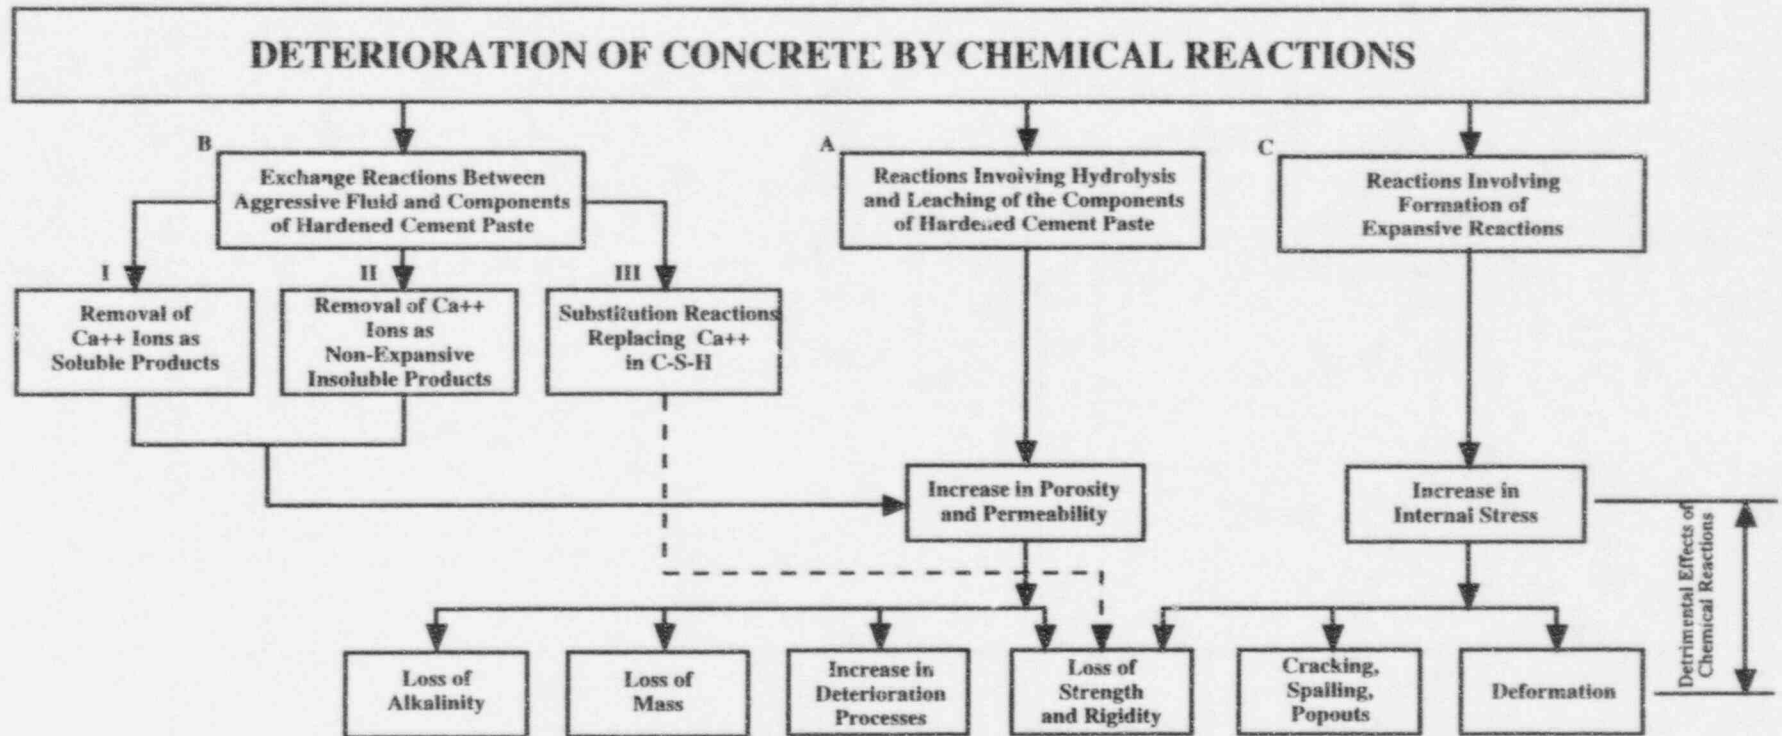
DETERIORATION OF CONCRETE BY CHEMICAL REACTIONS

B

Exchange Reactions Between Aggressive Fluid and Components of Hardened Cement Paste

A

Reactions Involving Hydrolysis and Leaching of the Components of Hardened Cement Paste

C

Reactions Involving Formation of Expansive Reactions

I

Removal of Ca++ Ions as Soluble Products

II

Removal of Ca++ Ions as Non-Expansive Insoluble Products

III

Substitution Reactions Replacing Ca++ in C-S-H

Increase in Porosity and Permeability

Increase in Internal Stress

Detrimental Effects of Chemical Reactions

Loss of Alkalinity

Loss of Mass

Increase in Deterioration Processes

Loss of Strength and Rigidity

Cracking, Spalling, Popouts

Deformation